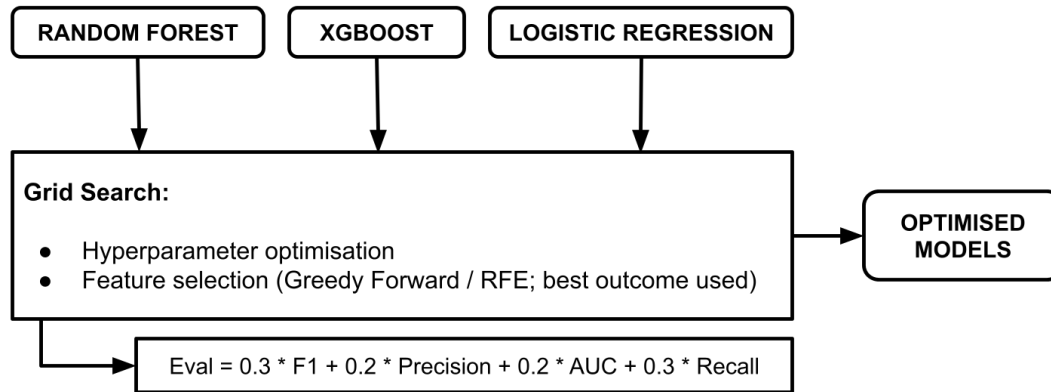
RANDOM FOREST

XGBOOST

LOGISTIC REGRESSION

Grid Search:

- Hyperparameter optimisation
- Feature selection (Greedy Forward / RFE; best outcome used)

OPTIMISED MODELS

Eval = 0.3 * F1 + 0.2 * Precision + 0.2 * AUC + 0.3 * Recall